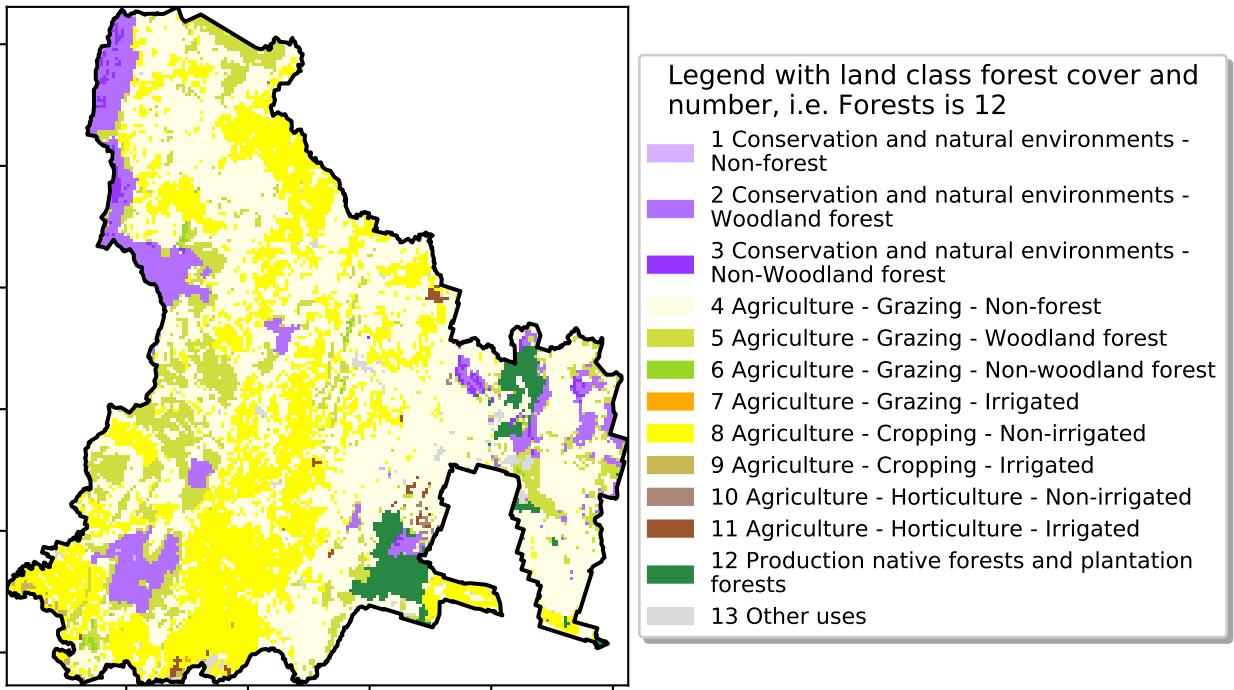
Legend with land class forest cover and number, i.e. Forests is 12

1 Conservation and natural environments - Non-forest
2 Conservation and natural environments - Woodland forest
3 Conservation and natural environments - Non-Woodland forest
4 Agriculture - Grazing - Non-forest
5 Agriculture - Grazing - Woodland forest
6 Agriculture - Grazing - Non-woodland forest
7 Agriculture - Grazing - Irrigated
8 Agriculture - Cropping - Non-irrigated
9 Agriculture - Cropping - Irrigated
10 Agriculture - Horticulture - Non-irrigated
11 Agriculture - Horticulture - Irrigated
12 Production native forests and plantation forests
13 Other uses